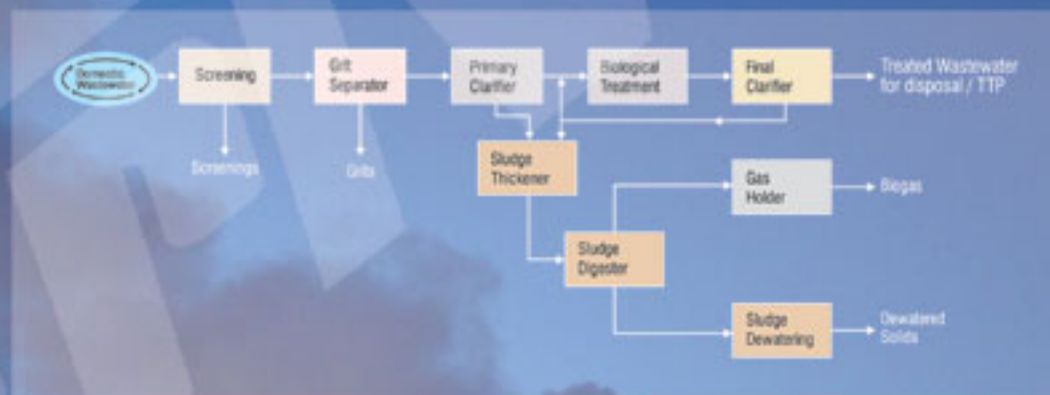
Domestic Wastewater

Screening

Grit Separator

Primary Clarifier

Biological Treatment

Final Clarifier

Treated Wastewater for disposal / TTP

Screenings

Grits

Sludge Thickener

Gas Holder

Biogas

Sludge Digester

Sludge Dewatering

Dewatered Solids